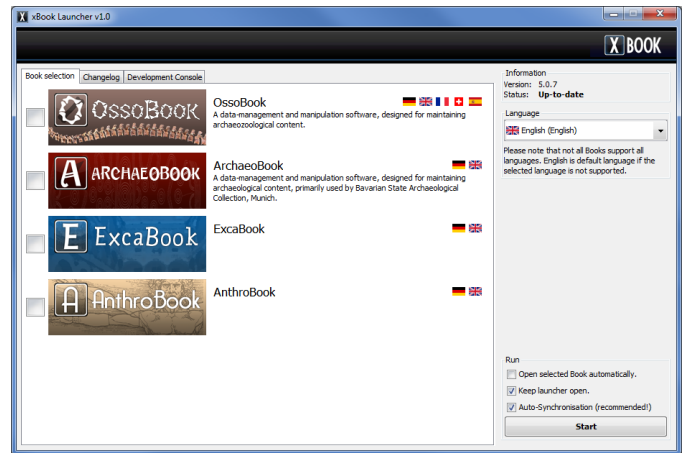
X xBook Launcher v1.0

X BOOK

Book selection | Changelog | Development Console

OssoBook

OssoBook
A data-management and manipulation software, designed for maintaining archaeozoological content.

A ARCHAEOBOOK

ArchaeoBook
A data-management and manipulation software, designed for maintaining archaeological content, primarily used by Bavarian State Archaeological Collection, Munich.

E ExcaBook

ExcaBook

A AnthroBook

AnthroBook

Information
Version: 5.0.7
Status: Up-to-date

Language
English (English)

Please note that not all Books support all languages. English is default language if the selected language is not supported.

Run
Open selected Book automatically.
Keep launcher open.
Auto-Synchronisation (recommended!)

Start